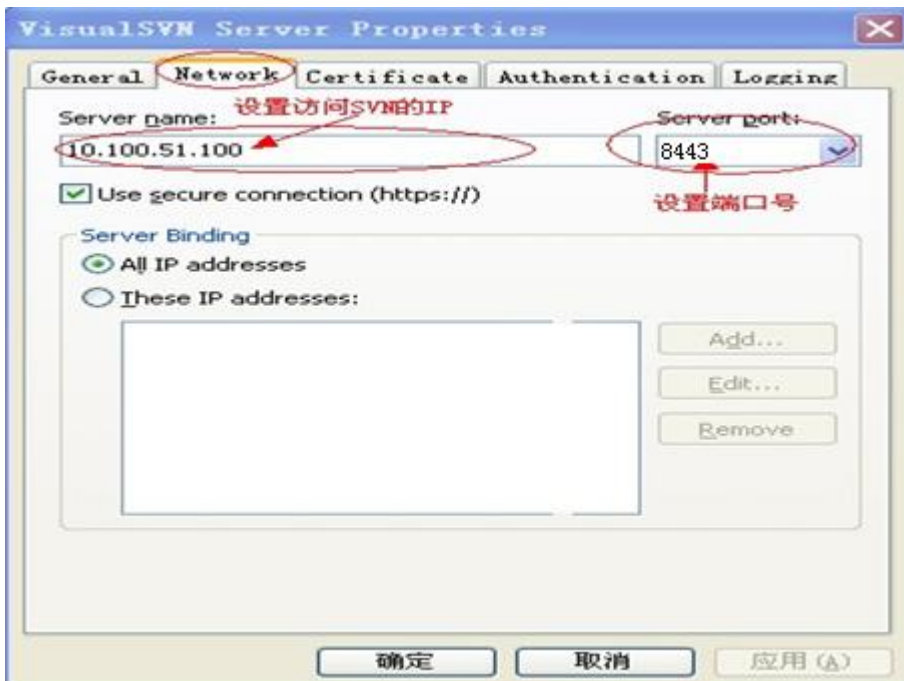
VisualSVN Server Properties

General Network Certificate Authentication Logging

Server name:
设置访问SVN的IP
10.100.51.100

Server port:
8443
设置端口号

Use secure connection (https://)

Server Binding
All IP addresses
These IP addresses:

Add...
Edit...
Remove

确定 取消 应用(A)